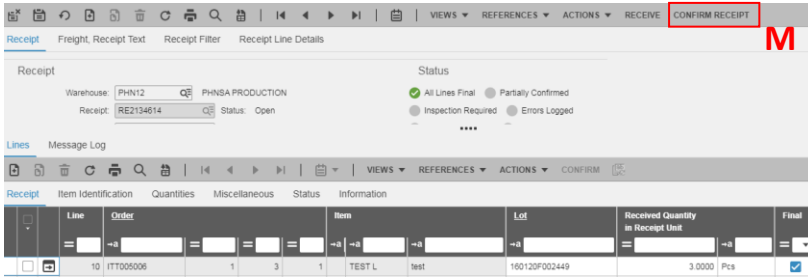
VIEWS ▼ REFERENCES ▼ ACTIONS ▼ RECEIVE CONFIRM RECEIPT

M

Receipt Freight, Receipt Text Receipt Filter Receipt Line Details

Receipt

Warehouse: PHN12 PHNSA PRODUCTION

Receipt: RE2134614 Status: Open

Status

All Lines Final Partially Confirmed

Inspection Required Errors Logged

Lines Message Log

VIEWS ▼ REFERENCES ▼ ACTIONS ▼ CONFIRM

Receipt Item Identification Quantities Miscellaneous Status Information

| | Line | Order | | | | Item | | Lot | Received Quantity in Receipt Unit | | Final |
|---|---|---|---|---|---|---|---|---|---|---|---|
| | 10 | ITT005006 | 1 | 3 | 1 | TEST L | test | 160120F002449 | 3.0000 | Pcs | ✓ |